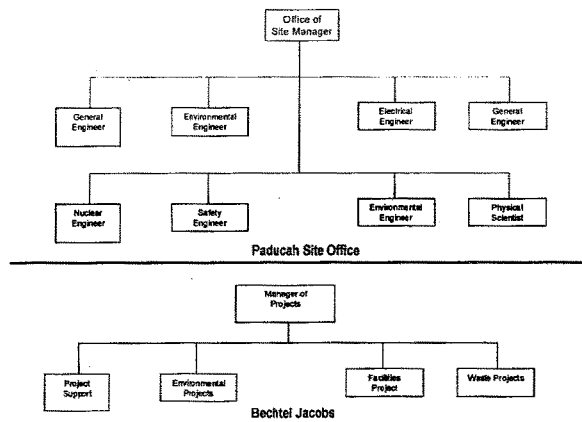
Office of Site Manager

General Engineer

Environmental Engineer

Electrical Engineer

General Engineer

Nuclear Engineer

Safety Engineer

Environmental Engineer

Physical Scientist

Paducah Site Office

Manager of Projects

Project Support

Environmental Projects

Facilities Project

Waste Projects

Bechtel Jacobs